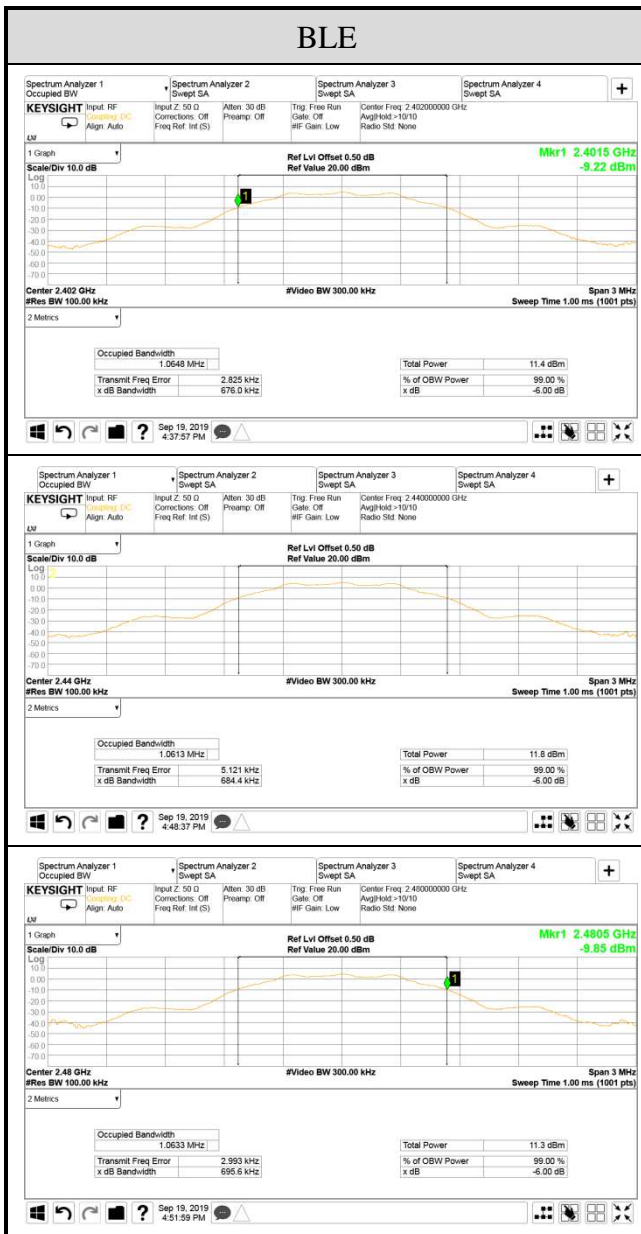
BLE

Spectrum Analyzer 1
Occupied BW
Spectrum Analyzer 2
Swept SA
Spectrum Analyzer 3
Swept SA
Spectrum Analyzer 4
Swept SA
+
KEYSIGHT Input: RF
Coupling: DC
Align: Auto
Input Z: 50 Ω
Corrections: Off
Freq Ref: Int (S)
Atten: 30 dB
Preamp: Off
Trig: Free Run
Gate: Off
#IF Gain: Low
Center Freq: 2.402000000 GHz
Avg|Hold:>10/10
Radio Std: None
LXI
1 Graph
Scale/Div 10.0 dB
Ref Lvl Offset 0.50 dB
Ref Value 20.00 dBm
Mkr1 2.4015 GHz
-9.22 dBm
Log
10.0
0.00
-10.0
-20.0
-30.0
-40.0
-50.0
-60.0
-70.0
1
Center 2.402 GHz
#Res BW 100.00 kHz
#Video BW 300.00 kHz
Span 3 MHz
Sweep Time 1.00 ms (1001 pts)
2 Metrics

| Occupied Bandwidth | |
|---|---|
| 1.0648 MHz | |
| Transmit Freq Error | 2.825 kHz |
| x dB Bandwidth | 676.0 kHz |

| Total Power | 11.4 dBm |
|---|---|
| % of OBW Power | 99.00 % |
| x dB | -6.00 dB |

? Sep 19, 2019
4:37:57 PM

Spectrum Analyzer 1
Occupied BW
Spectrum Analyzer 2
Swept SA
Spectrum Analyzer 3
Swept SA
Spectrum Analyzer 4
Swept SA
+
KEYSIGHT Input: RF
Coupling: DC
Align: Auto
Input Z: 50 Ω
Corrections: Off
Freq Ref: Int (S)
Atten: 30 dB
Preamp: Off
Trig: Free Run
Gate: Off
#IF Gain: Low
Center Freq: 2.440000000 GHz
Avg|Hold:>10/10
Radio Std: None
LXI
1 Graph
Scale/Div 10.0 dB
Ref Lvl Offset 0.50 dB
Ref Value 20.00 dBm
Log
10.0
0.00
-10.0
-20.0
-30.0
-40.0
-50.0
-60.0
-70.0
Center 2.44 GHz
#Res BW 100.00 kHz
#Video BW 300.00 kHz
Span 3 MHz
Sweep Time 1.00 ms (1001 pts)
2 Metrics

| Occupied Bandwidth | |
|---|---|
| 1.0613 MHz | |
| Transmit Freq Error | 5.121 kHz |
| x dB Bandwidth | 684.4 kHz |

| Total Power | 11.8 dBm |
|---|---|
| % of OBW Power | 99.00 % |
| x dB | -6.00 dB |

? Sep 19, 2019
4:48:37 PM

Spectrum Analyzer 1
Occupied BW
Spectrum Analyzer 2
Swept SA
Spectrum Analyzer 3
Swept SA
Spectrum Analyzer 4
Swept SA
+
KEYSIGHT Input: RF
Coupling: DC
Align: Auto
Input Z: 50 Ω
Corrections: Off
Freq Ref: Int (S)
Atten: 30 dB
Preamp: Off
Trig: Free Run
Gate: Off
#IF Gain: Low
Center Freq: 2.480000000 GHz
Avg|Hold:>10/10
Radio Std: None
LXI
1 Graph
Scale/Div 10.0 dB
Ref Lvl Offset 0.50 dB
Ref Value 20.00 dBm
Mkr1 2.4805 GHz
-9.85 dBm
Log
10.0
0.00
-10.0
-20.0
-30.0
-40.0
-50.0
-60.0
-70.0
1
Center 2.48 GHz
#Res BW 100.00 kHz
#Video BW 300.00 kHz
Span 3 MHz
Sweep Time 1.00 ms (1001 pts)
2 Metrics

| Occupied Bandwidth | |
|---|---|
| 1.0633 MHz | |
| Transmit Freq Error | 2.993 kHz |
| x dB Bandwidth | 695.6 kHz |

| Total Power | 11.3 dBm |
|---|---|
| % of OBW Power | 99.00 % |
| x dB | -6.00 dB |

? Sep 19, 2019
4:51:59 PM